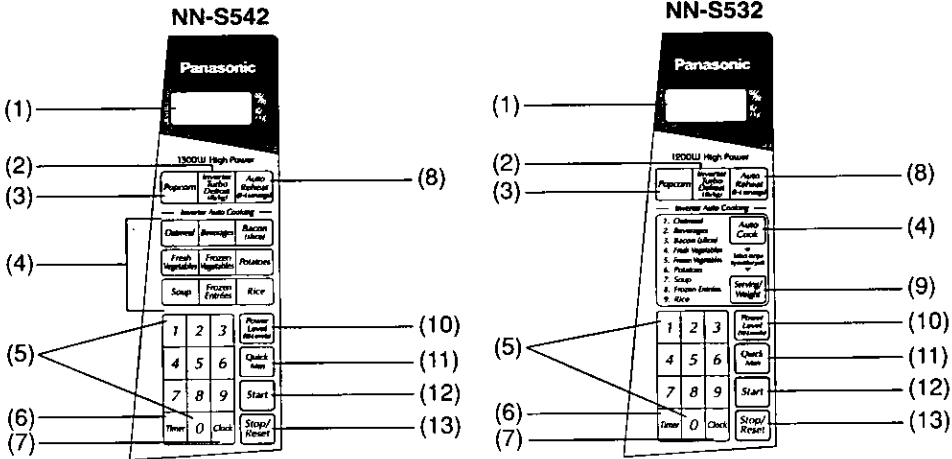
NN-S542

Panasonic

(1)

1300W High Power

(2)

(3)

Popcorn

Inverter Turbo Defrost (lb/kg)

Auto Reheat (1-4 servings)

(8)

Inverter Auto Cooking

(4)

Oatmeal

Beverages

Bacon (slices)

Fresh Vegetables

Frozen Vegetables

Potatoes

Soup

Frozen Entrées

Rice

(5)

1 2 3

4 5 6

7 8 9

Timer 0 Clock

Power Level

(10)

Quick Min

(11)

Start

(12)

Stop/ Reset

(13)

(6)

(7)

NN-S532

Panasonic

(1)

1200W High Power

(2)

(3)

Popcorn

Inverter Turbo Defrost (lb/kg)

Auto Reheat (1-4 servings)

(8)

Inverter Auto Cooking

1. Oatmeal
2. Beverages
3. Bacon (slices)
4. Fresh Vegetables
5. Frozen Vegetables
6. Potatoes
7. Soup
8. Frozen Entrées
9. Rice

Auto Cook

(4)

Serving/ Weight

(9)

(5)

1 2 3

4 5 6

7 8 9

Timer 0 Clock

Power Level

(10)

Quick Min

(11)

Start

(12)

Stop/ Reset

(13)

(6)

(7)